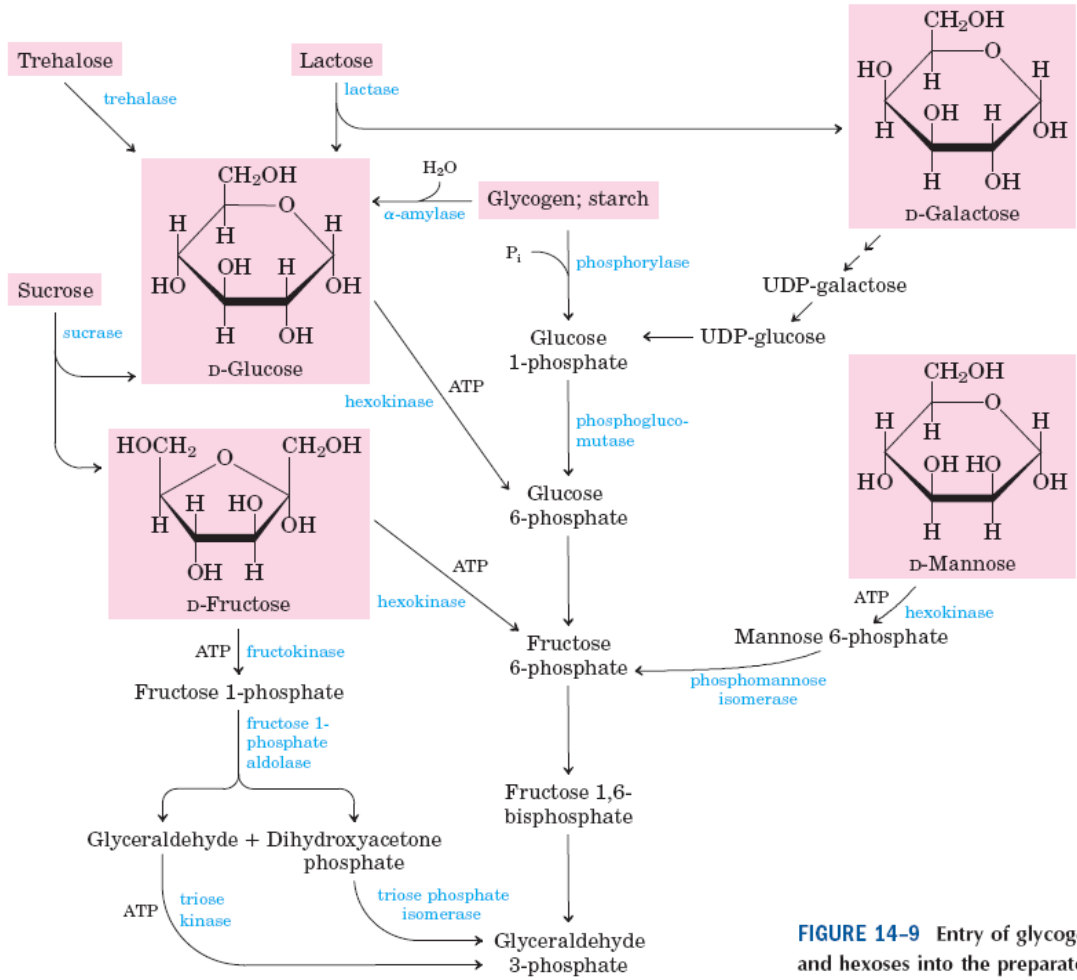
Trehalose

trehalase

Lactose

lactase

$CH_2OH$
O
HO H H
H OH H OH
H OH

D-Galactose

$CH_2OH$
O
H H H
HO OH H OH
H OH

D-Glucose

$H_2O$
α-amylase

Glycogen; starch

$P_i$

phosphorylase

Sucrose

sucrase

UDP-galactose

Glucose 1-phosphate

UDP-glucose

hexokinase

ATP

phosphoglucomutase

$CH_2OH$
O
H H H
HO OH HO OH
H H

D-Mannose

$HOCH_2$ O $CH_2OH$
H H HO OH
OH H

D-Fructose

Glucose 6-phosphate

ATP

hexokinase

ATP

hexokinase

Fructose 6-phosphate

Mannose 6-phosphate

phosphomannose isomerase

ATP fructokinase

Fructose 1-phosphate

fructose 1-phosphate aldolase

Fructose 1,6-bisphosphate

Glyceraldehyde + Dihydroxyacetone phosphate

ATP

triose kinase

triose phosphate isomerase

Glyceraldehyde 3-phosphate

FIGURE 14–9 Entry of glycog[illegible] and hexoses into the preparat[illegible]